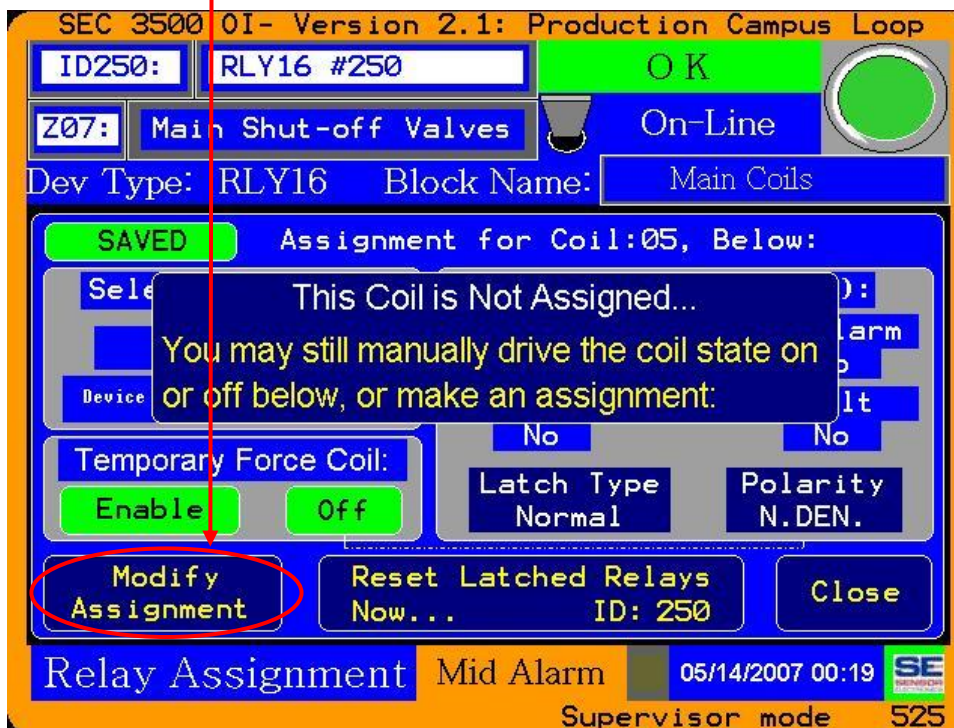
SEC 3500 OI- Version 2.1: Production Campus Loop

ID250: RLY16 #250

OK

Z07: Main Shut-off Valves

On-Line

Dev Type: RLY16 Block Name: Main Coils

SAVED Assignment for Coil:05, Below:

Sele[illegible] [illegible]):

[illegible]larm

Device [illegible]lt

This Coil is Not Assigned...

You may still manually drive the coil state on or off below, or make an assignment:

No No

Temporary Force Coil:

Enable Off

Latch Type Normal

Polarity N.DEN.

Modify Assignment

Reset Latched Relays Now... ID: 250

Close

Relay Assignment Mid Alarm 05/14/2007 00:19 SE SENSOR ELECTRONICS

Supervisor mode 525